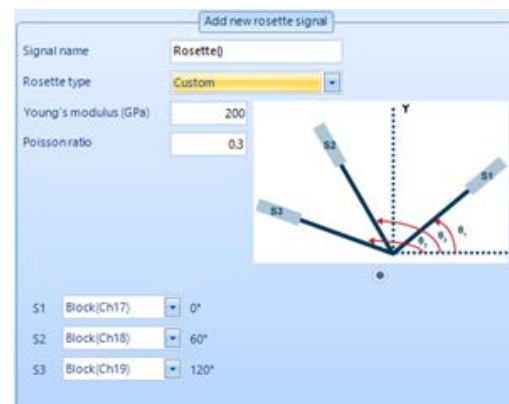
Add new rosette signal

Signal name Rosette()

Rosette type Custom

Young's modulus (GPa) 200

Poisson ratio 0.3

Y

S2

S1

S3

$\theta_3$ $\theta_2$ $\theta_1$

S1 Block(Ch17) 0°

S2 Block(Ch18) 60°

S3 Block(Ch19) 120°